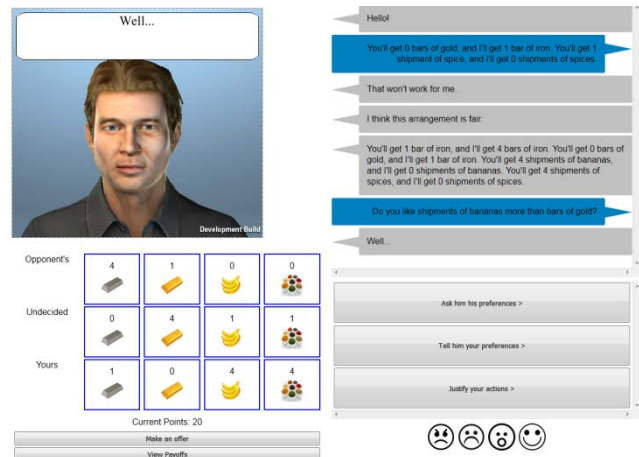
Well...

Development Build

Opponent's

| 4 | 1 | 0 | 0 |
|---|---|---|---|

Undecided

| 0 | 4 | 1 | 1 |
|---|---|---|---|

Yours

| 1 | 0 | 4 | 4 |
|---|---|---|---|

Current Points: 20

Make an offer

View Payoffs

Hello!

You'll get 0 bars of gold, and I'll get 1 bar of iron. You'll get 1 shipment of spice, and I'll get 0 shipments of spices.

That won't work for me.

I think this arrangement is fair.

You'll get 1 bar of iron, and I'll get 4 bars of iron. You'll get 0 bars of gold, and I'll get 1 bar of iron. You'll get 4 shipments of bananas, and I'll get 0 shipments of bananas. You'll get 4 shipments of spices, and I'll get 0 shipments of spices.

Do you like shipments of bananas more than bars of gold?

Well...

Ask him his preferences >

Tell him your preferences >

Justify your actions >